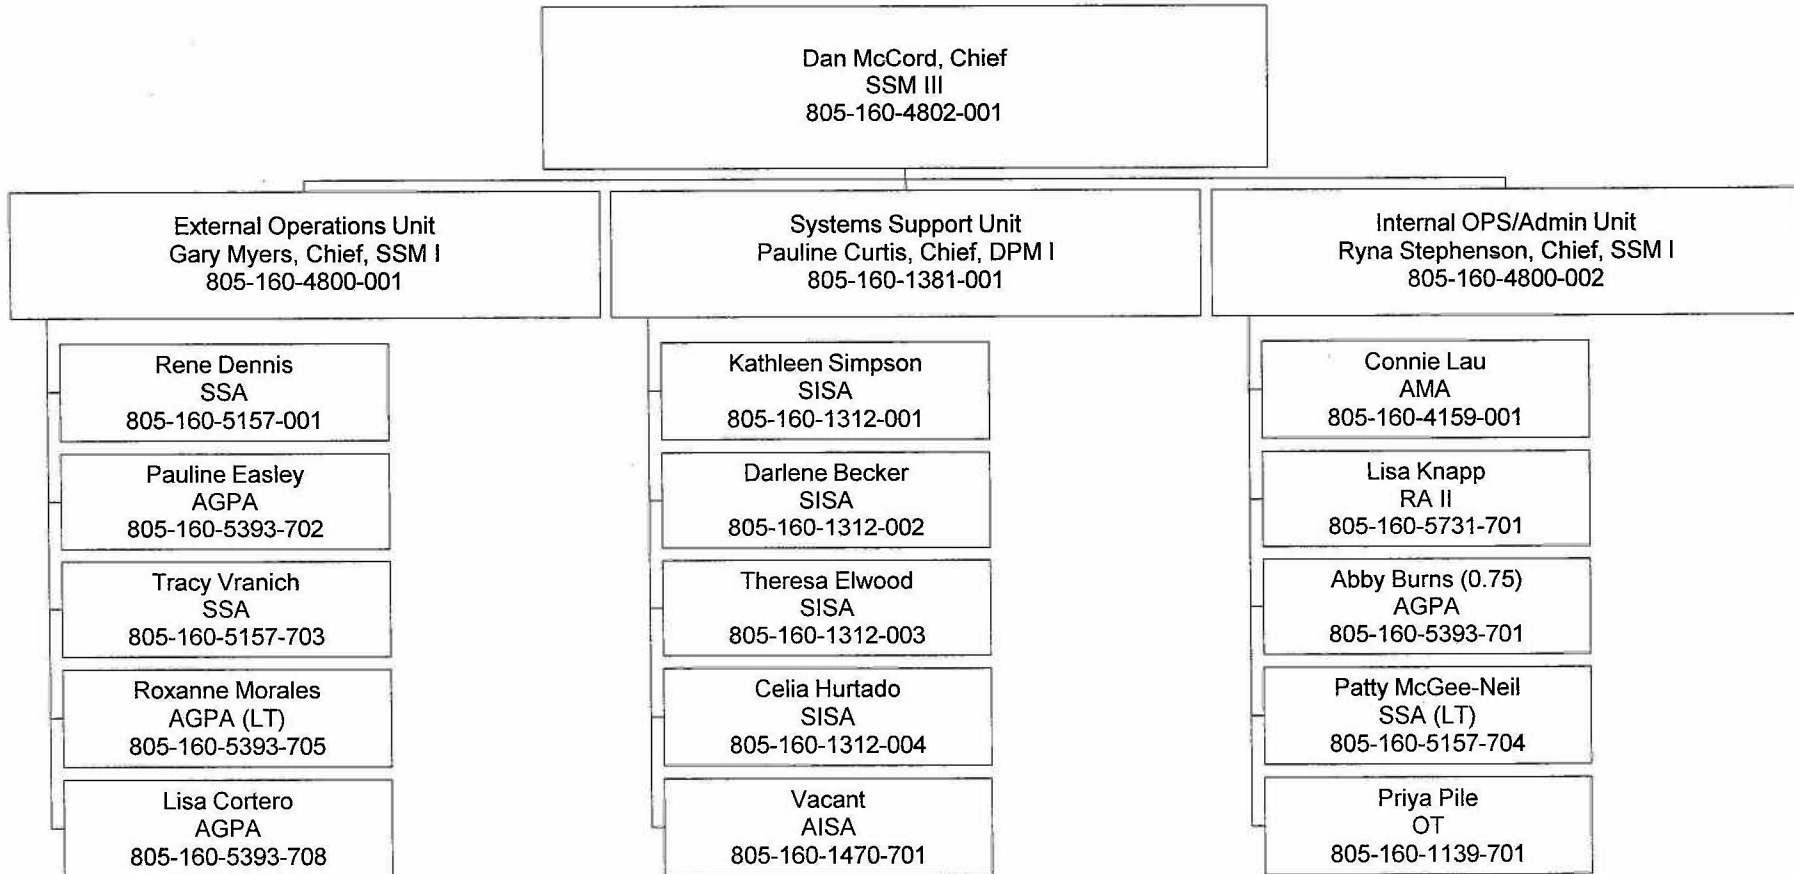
Dan McCord, Chief
SSM III
805-160-4802-001

External Operations Unit
Gary Myers, Chief, SSM I
805-160-4800-001

Rene Dennis
SSA
805-160-5157-001

Pauline Easley
AGPA
805-160-5393-702

Tracy Vranich
SSA
805-160-5157-703

Roxanne Morales
AGPA (LT)
805-160-5393-705

Lisa Cortero
AGPA
805-160-5393-708

Systems Support Unit
Pauline Curtis, Chief, DPM I
805-160-1381-001

Kathleen Simpson
SISA
805-160-1312-001

Darlene Becker
SISA
805-160-1312-002

Theresa Elwood
SISA
805-160-1312-003

Celia Hurtado
SISA
805-160-1312-004

Vacant
AISA
805-160-1470-701

Internal OPS/Admin Unit
Ryna Stephenson, Chief, SSM I
805-160-4800-002

Connie Lau
AMA
805-160-4159-001

Lisa Knapp
RA II
805-160-5731-701

Abby Burns (0.75)
AGPA
805-160-5393-701

Patty McGee-Neil
SSA (LT)
805-160-5157-704

Priya Pile
OT
805-160-1139-701